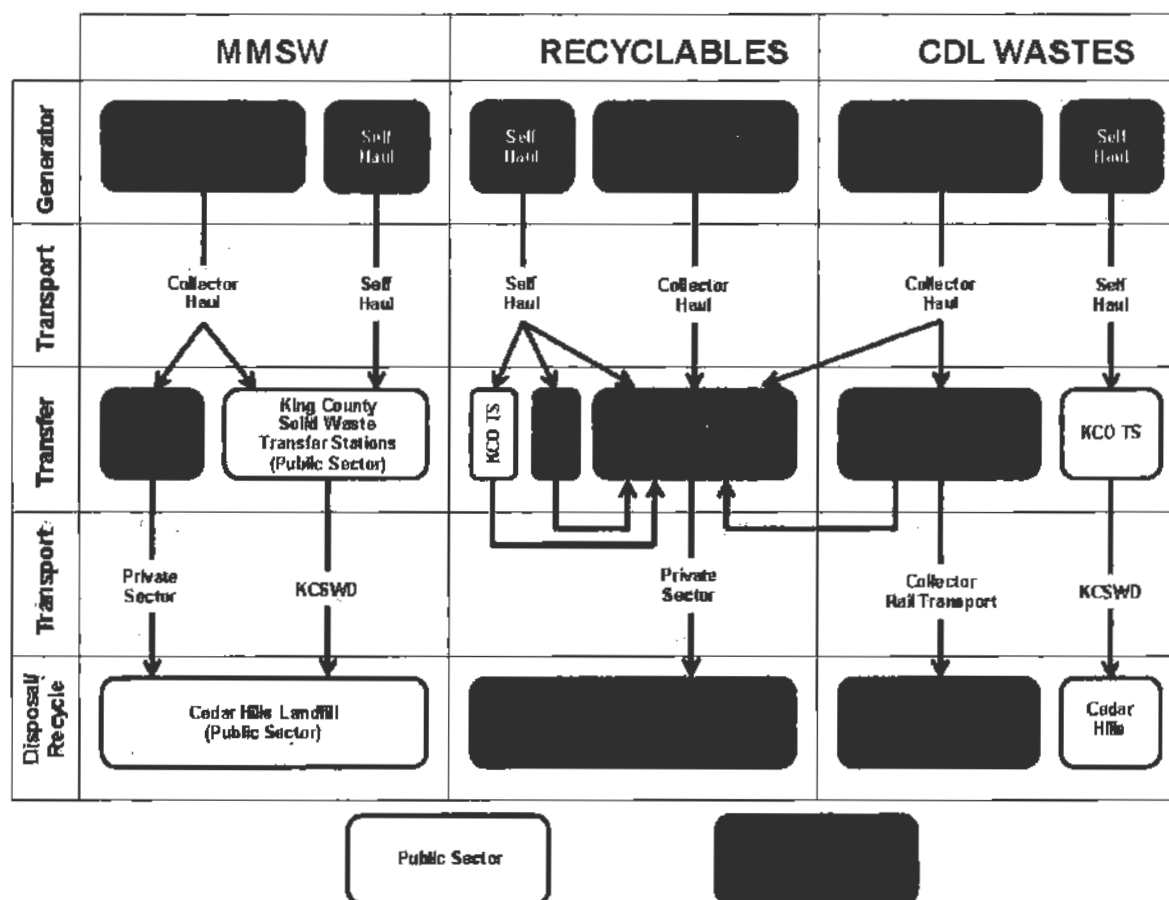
| | MMSW | RECYCLABLES | CDL WASTES |
|---|---|---|---|
| Generator | Self Haul | Self Haul | Self Haul |
| Transport | Collector Haul; Self Haul | Self Haul; Collector Haul | Collector Haul; Self Haul |
| Transfer | King County Solid Waste Transfer Stations (Public Sector) | KCO TS | KCO TS |
| Transport | Private Sector; KCSWD | Private Sector | Collector Rail Transport; KCSWD |
| Disposal/ Recycle | Cedar Hills Landfill (Public Sector) | | Cedar Hills |

Public Sector